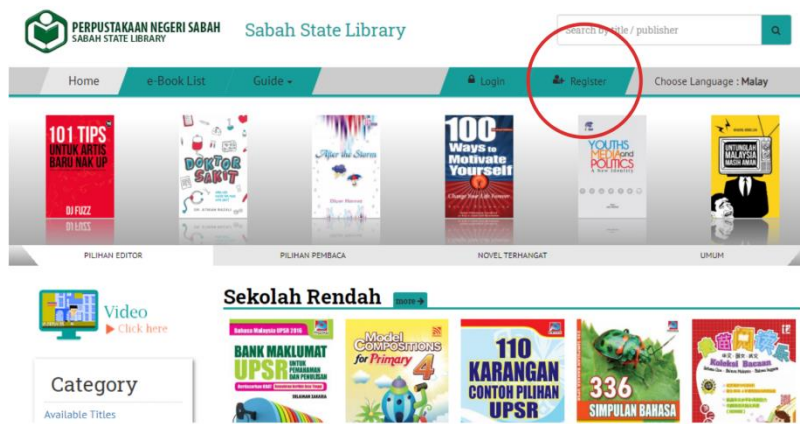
PERPUSTAKAAN NEGERI SABAH
SABAH STATE LIBRARY

Sabah State Library

Search by title / publisher

Home e-Book List Guide Login Register Choose Language : Malay

101 TIPS UNTUK ARTIS BARU NAK UP
DJ FUZZ

DOKTOR SAKIT

After the Storm

100 Ways to Motivate Yourself
Change Your Life Forever

YOUTHS MEDIA and POLITICS
A New Identity

UNTUNGLAH MALAYSIA MASIH ADA

PILIHAN EDITOR PILIHAN PEMBACA NOVEL TERHANGAT UMUM

Video
Click here

Sekolah Rendah more

Category
Available Titles

BANK MAKLUMAT UPSR

Model COMPOSITIONS for Primary 4

110 KARANGAN CONTOH PILIHAN UPSR

336 SIMPULAN BAHASA

Koleksi Bacaan